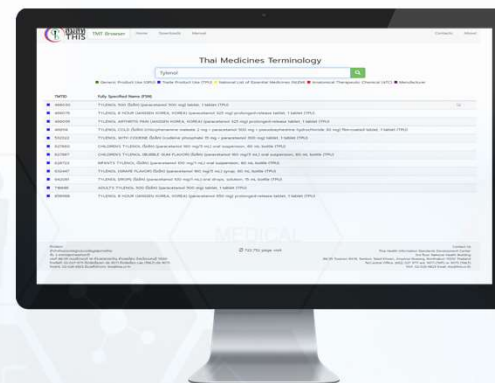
TMT Browser Home Downloads Manual Contacts About

Thai Medicines Terminology

Tylenol

■ Generic Product Use (GPU) ■ Trade Product Use (TPU) ■ National List of Essential Medicines (NLEM) ■ Anatomical Therapeutic Chemical (ATC) ■ Manufacturer

| TMTID | Fully Specified Name (FSN) |
|---|---|
| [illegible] | TYLENOL 500 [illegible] (paracetamol 500 mg) tablet, 1 tablet (TPU) |
| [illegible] | TYLENOL 8 HOUR (JANSSEN KOREA, KOREA) (paracetamol 325 mg) prolonged-release tablet, 1 tablet (TPU) |
| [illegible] | TYLENOL ARTHRITIS PAIN (JANSSEN KOREA, KOREA) (paracetamol 325 mg) prolonged-release tablet, 1 tablet (TPU) |
| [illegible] | TYLENOL COLD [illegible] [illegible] tablet, 1 tablet (TPU) |
| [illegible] | TYLENOL WITH CODEINE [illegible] tablet, 1 tablet (TPU) |
| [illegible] | CHILDREN'S TYLENOL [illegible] oral suspension, 60 mL bottle (TPU) |
| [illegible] | CHILDREN'S TYLENOL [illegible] oral suspension, 60 mL bottle (TPU) |
| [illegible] | INFANTS TYLENOL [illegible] oral suspension, 60 mL bottle (TPU) |
| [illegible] | TYLENOL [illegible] syrup, 60 mL bottle (TPU) |
| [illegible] | TYLENOL DROPS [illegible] oral drops, solution, 15 mL bottle (TPU) |
| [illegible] | ADULTS TYLENOL 500 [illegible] tablet, 1 tablet (TPU) |
| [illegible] | TYLENOL 8 HOUR (JANSSEN KOREA, KOREA) (paracetamol 650 mg) prolonged-release tablet, 1 tablet (TPU) |

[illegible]

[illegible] page visit

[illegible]